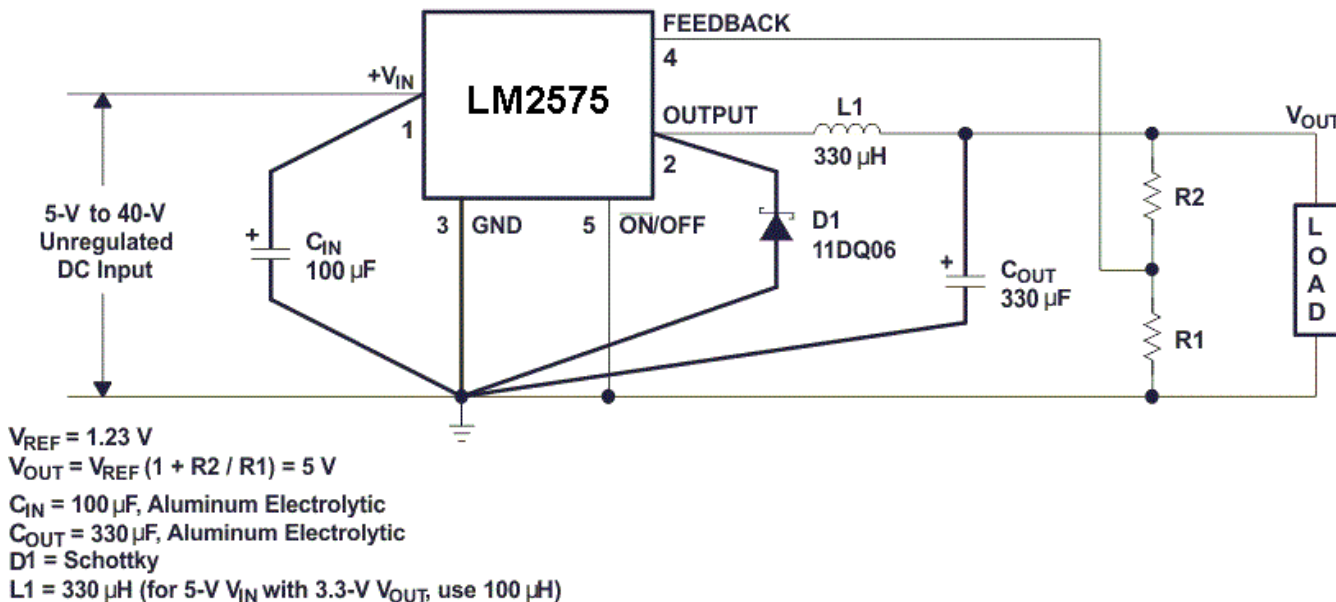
FEEDBACK
4
$+V_{IN}$
LM2575
1
OUTPUT
L1
330 µH
$V_{OUT}$
2
5-V to 40-V Unregulated DC Input
$C_{IN}$
100 µF
3 GND
5 $\overline{ON}$/OFF
D1
11DQ06
R2
L O A D
$C_{OUT}$
330 µF
R1

$V_{REF}$ = 1.23 V
$V_{OUT}$ = $V_{REF}$ (1 + R2 / R1) = 5 V
$C_{IN}$ = 100 µF, Aluminum Electrolytic
$C_{OUT}$ = 330 µF, Aluminum Electrolytic
D1 = Schottky
L1 = 330 µH (for 5-V $V_{IN}$ with 3.3-V $V_{OUT}$, use 100 µH)